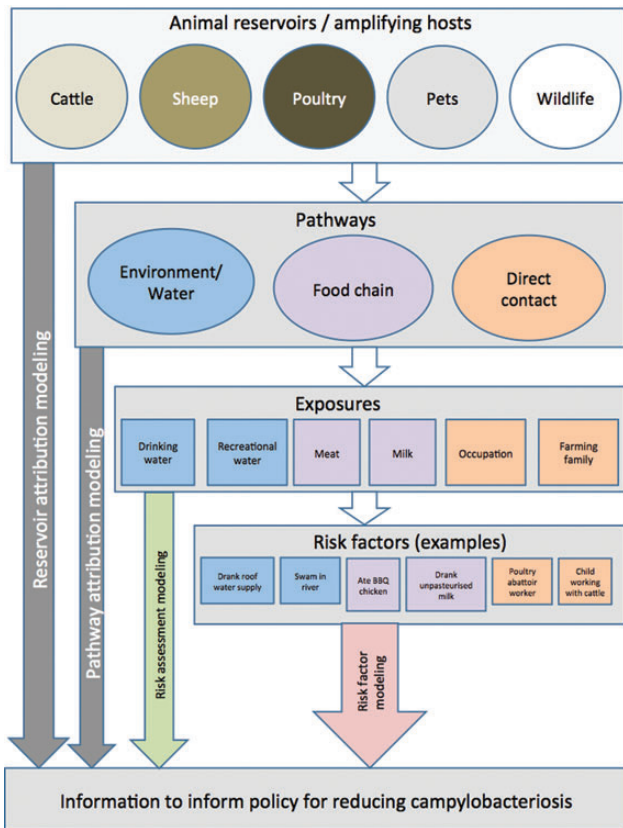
Animal reservoirs / amplifying hosts

Cattle

Sheep

Poultry

Pets

Wildlife

Pathways

Environment/ Water

Food chain

Direct contact

Exposures

Drinking water

Recreational water

Meat

Milk

Occupation

Farming family

Risk factors (examples)

Drank roof water supply

Swam in river

Ate BBQ chicken

Drank unpasteurised milk

Poultry abattoir worker

Child working with cattle

Reservoir attribution modeling

Pathway attribution modeling

Risk assessment modeling

Risk factor modeling

Information to inform policy for reducing campylobacteriosis